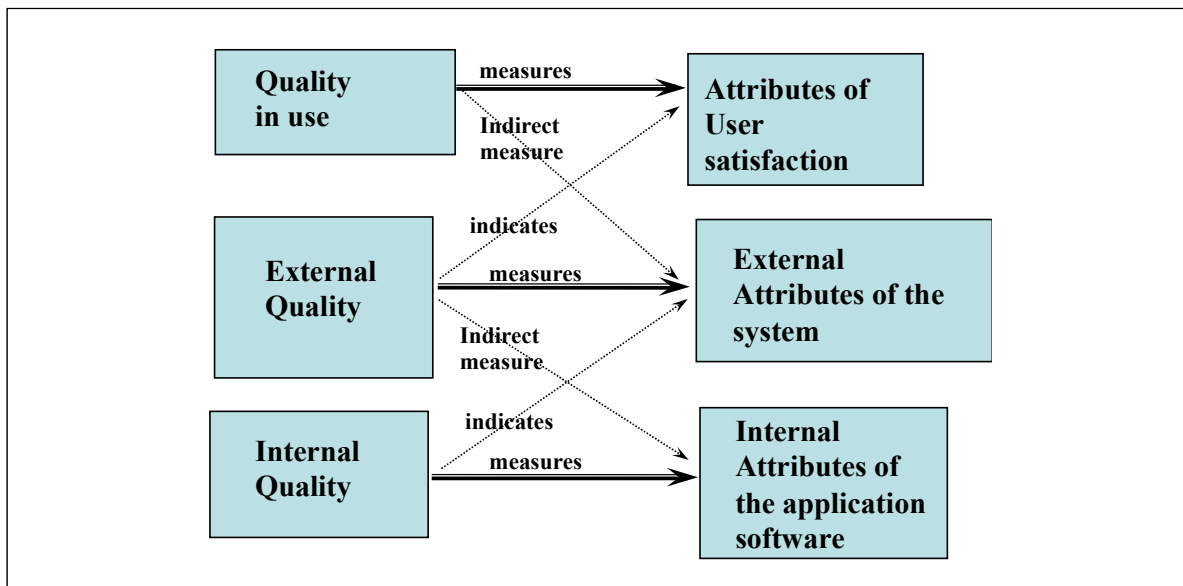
Quality in use

measures

Attributes of User satisfaction

Indirect measure

indicates

External Quality

measures

External Attributes of the system

Indirect measure

indicates

Internal Quality

measures

Internal Attributes of the application software